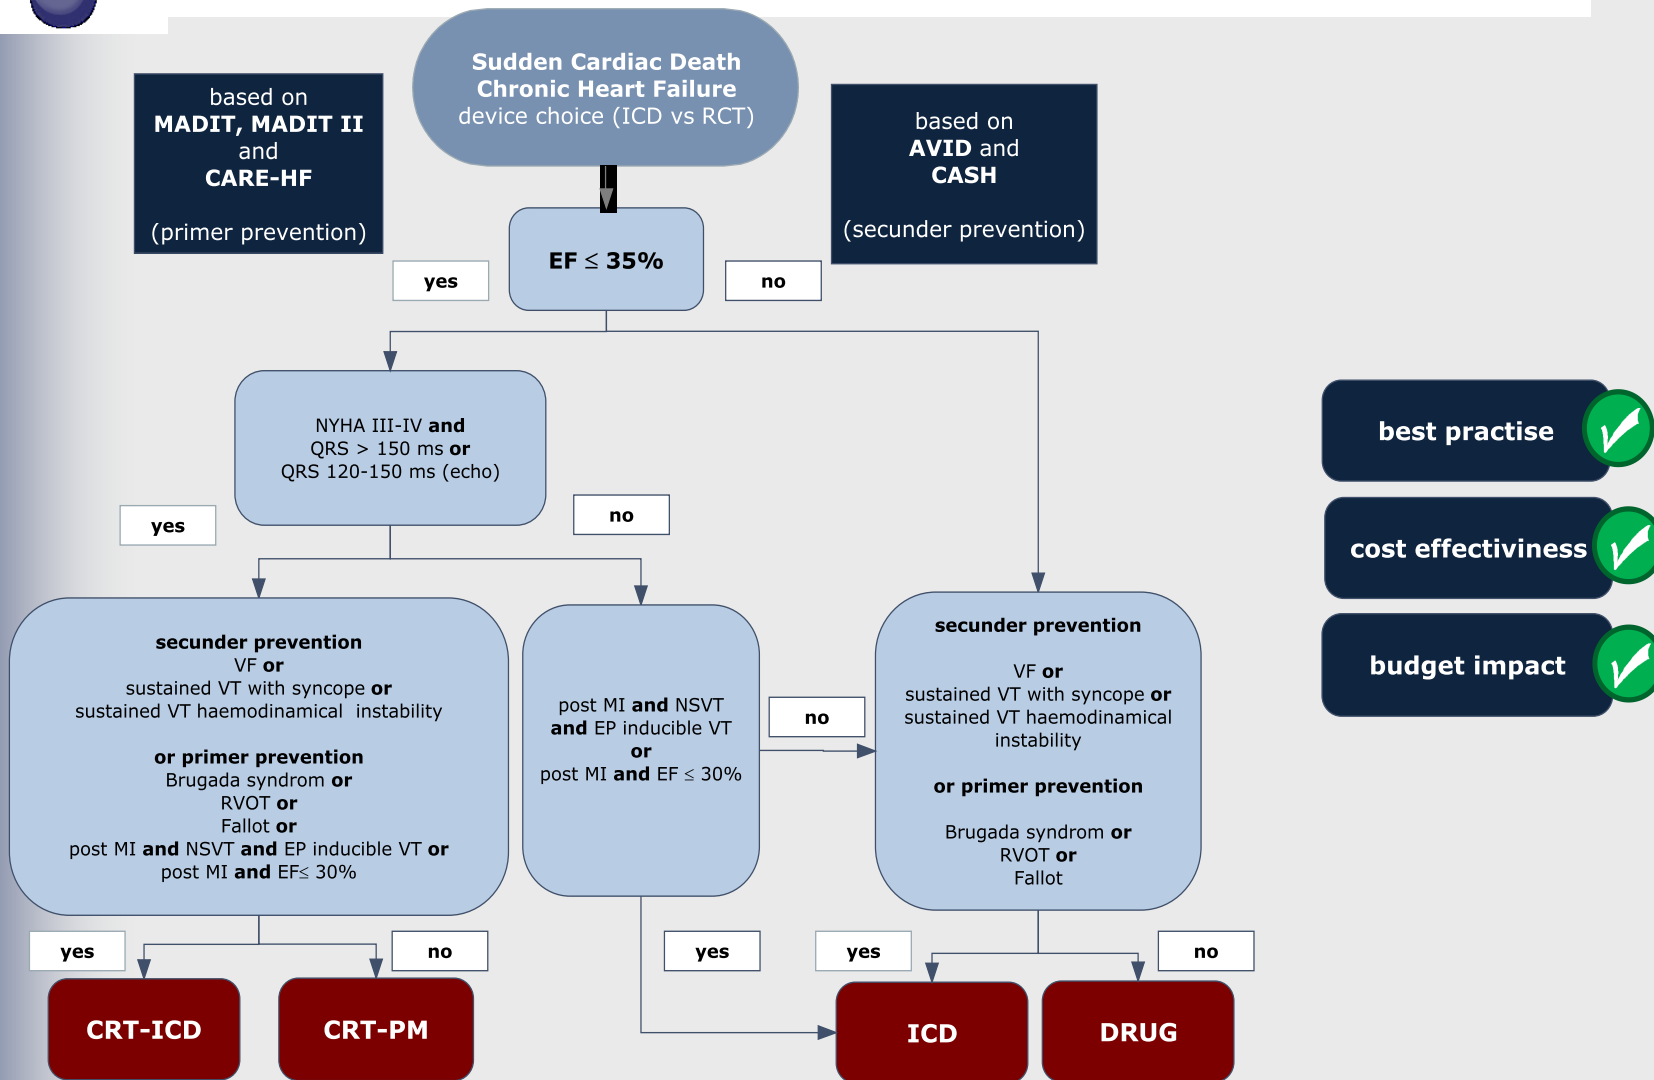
Sudden Cardiac Death
Chronic Heart Failure
device choice (ICD vs RCT)

based on
MADIT, MADIT II
and
CARE-HF

(primer prevention)

based on
AVID and
CASH

(secunder prevention)

EF $\leq$ 35%

yes

no

NYHA III-IV and
QRS > 150 ms or
QRS 120-150 ms (echo)

yes

no

secunder prevention
VF or
sustained VT with syncope or
sustained VT haemodinamical instability

or primer prevention
Brugada syndrom or
RVOT or
Fallot or
post MI and NSVT and EP inducible VT or
post MI and EF$\leq$ 30%

post MI and NSVT
and EP inducible VT
or
post MI and EF $\leq$ 30%

no

secunder prevention

VF or
sustained VT with syncope or
sustained VT haemodinamical instability

or primer prevention

Brugada syndrom or
RVOT or
Fallot

yes

no

yes

yes

no

CRT-ICD

CRT-PM

ICD

DRUG

best practise

cost effectiviness

budget impact